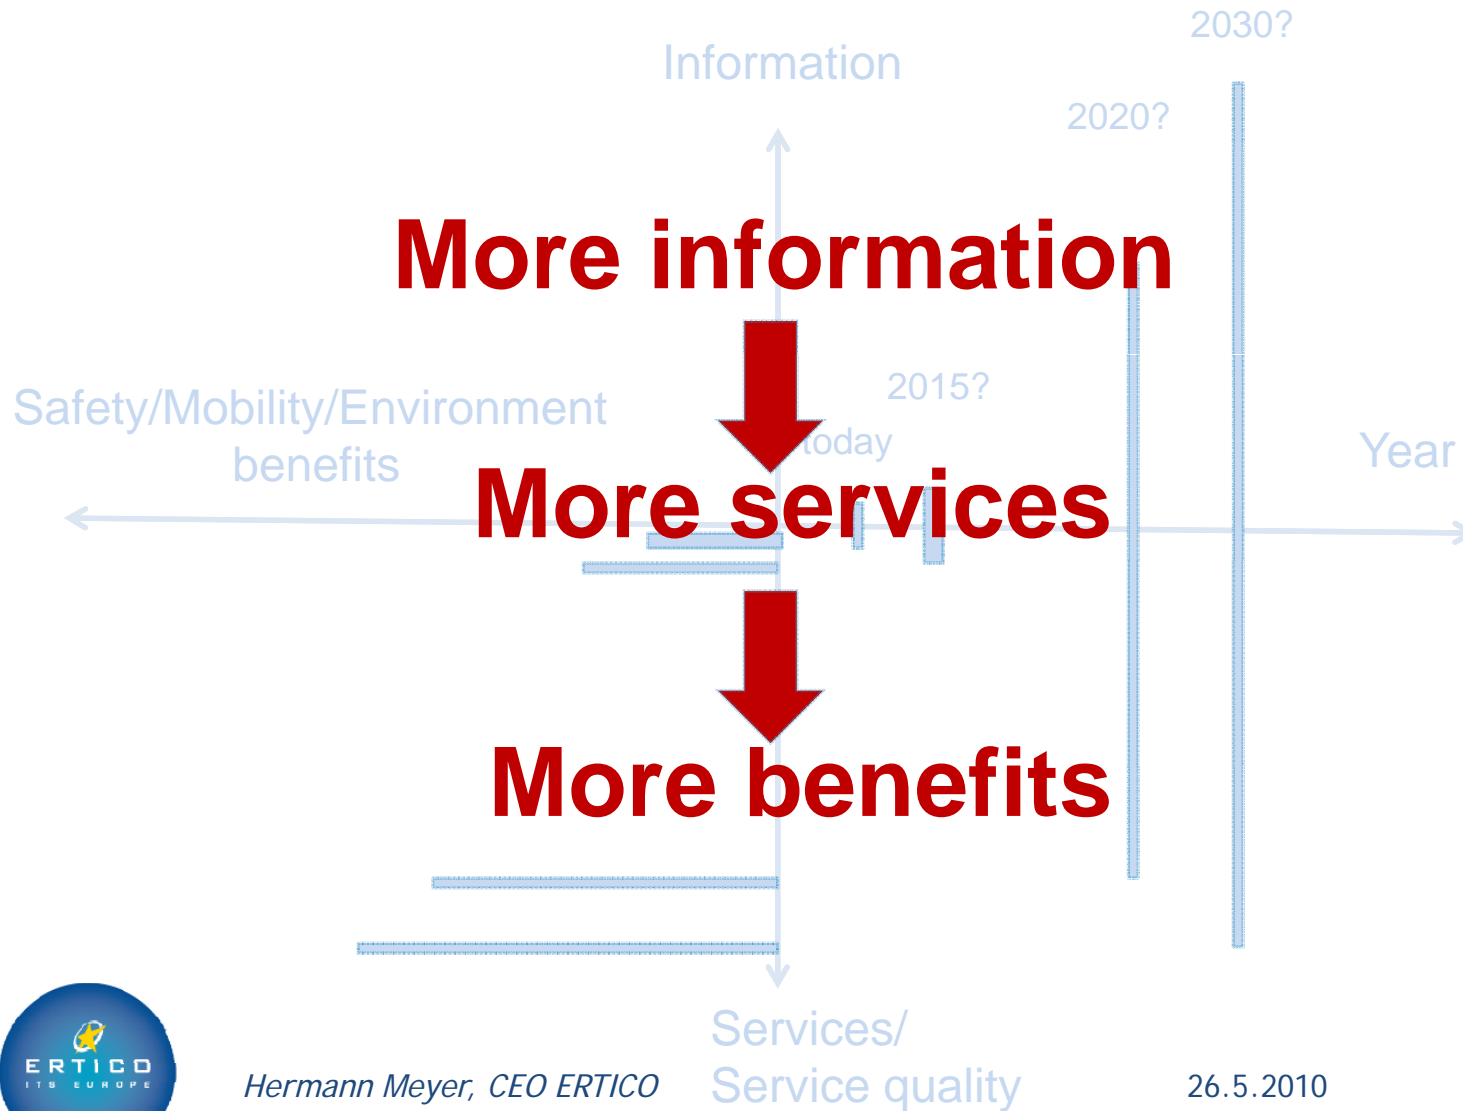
2030?

Information

2020?

More information

2015?

Safety/Mobility/Environment benefits

today

Year

More services

More benefits

Services/ Service quality

ERTICO ITS EUROPE

Hermann Meyer, CEO ERTICO

26.5.2010